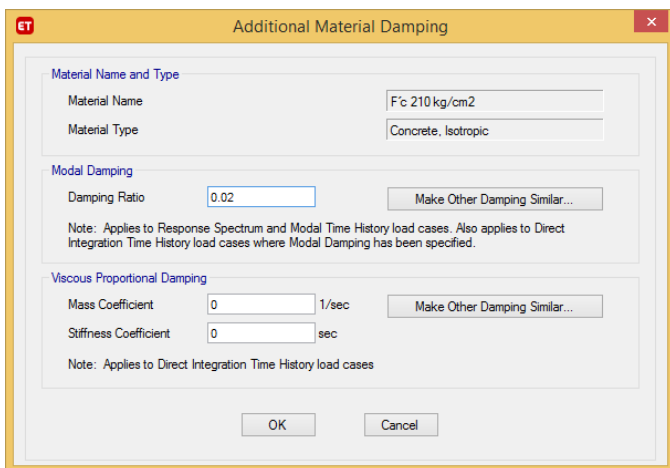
ET

Additional Material Damping

Material Name and Type

Material Name | F'c 210 kg/cm2

Material Type | Concrete, Isotropic

Modal Damping

Damping Ratio | 0.02

Make Other Damping Similar...

Note: Applies to Response Spectrum and Modal Time History load cases. Also applies to Direct Integration Time History load cases where Modal Damping has been specified.

Viscous Proportional Damping

Mass Coefficient | 0 | 1/sec

Make Other Damping Similar...

Stiffness Coefficient | 0 | sec

Note: Applies to Direct Integration Time History load cases

OK

Cancel